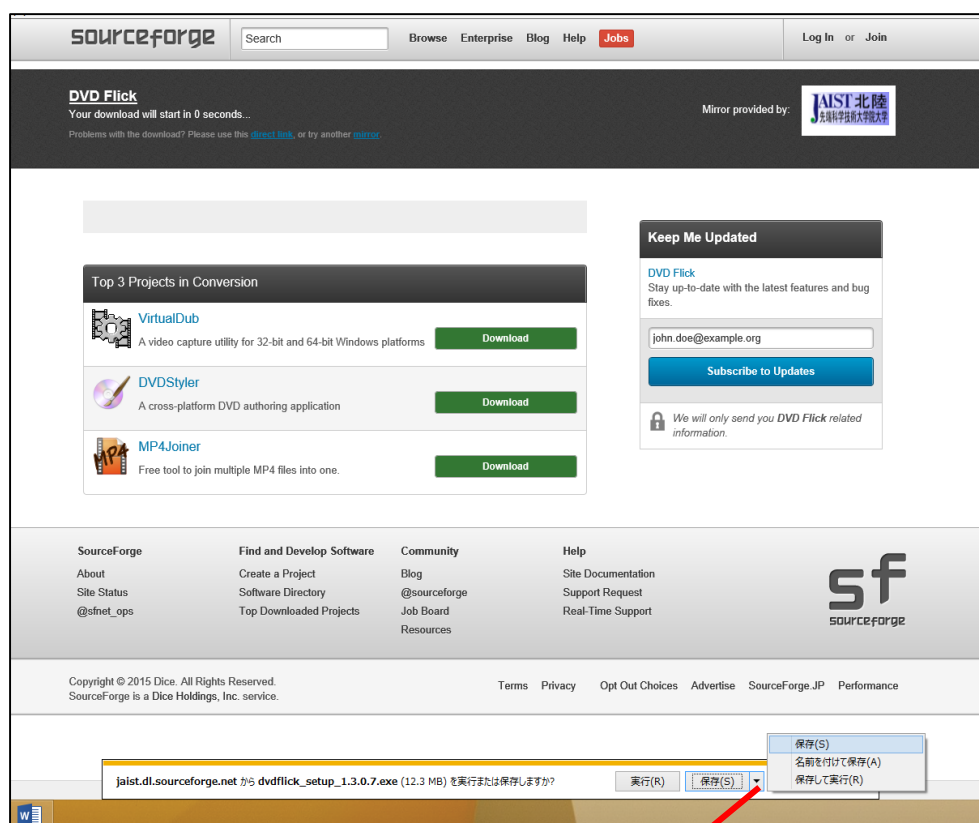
sourceforge

Search

Browse Enterprise Blog Help Jobs

Log In or Join

DVD Flick
Your download will start in 0 seconds...

Problems with the download? Please use this direct link, or try another mirror.

Mirror provided by:

JAIST 北陸
先端科学技術大学院大学

Keep Me Updated

DVD Flick
Stay up-to-date with the latest features and bug fixes.

john.doe@example.org

Subscribe to Updates

We will only send you DVD Flick related information.

Top 3 Projects in Conversion

VirtualDub
A video capture utility for 32-bit and 64-bit Windows platforms
Download

DVDStyler
A cross-platform DVD authoring application
Download

MP4Joiner
Free tool to join multiple MP4 files into one.
Download

SourceForge
About
Site Status
@sfnet_ops

Find and Develop Software
Create a Project
Software Directory
Top Downloaded Projects

Community
Blog
@sourceforge
Job Board
Resources

Help
Site Documentation
Support Request
Real-Time Support

sf
sourceforge

Copyright © 2015 Dice. All Rights Reserved.
SourceForge is a Dice Holdings, Inc. service.

Terms Privacy Opt Out Choices Advertise SourceForge.JP Performance

保存(S)
名前を付けて保存(A)
保存して実行(R)

jaist.dl.sourceforge.net から dvdflick_setup_1.3.0.7.exe (12.3 MB) を実行または保存しますか?

実行(R) 保存(S)